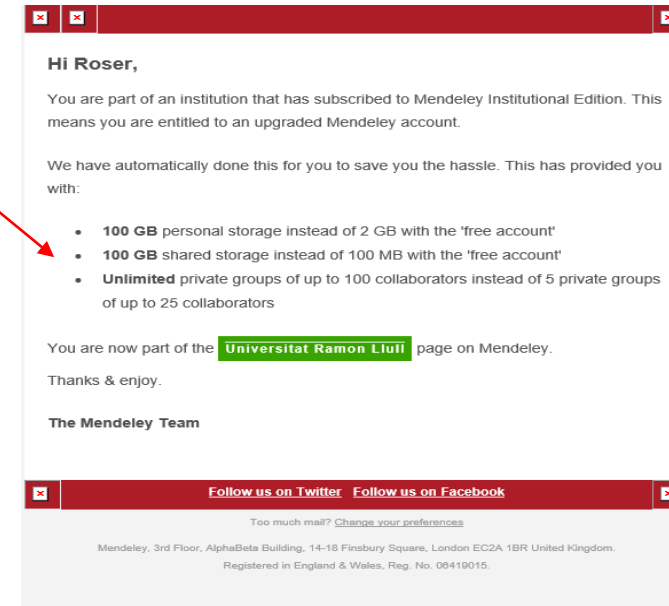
Hi Roser,

You are part of an institution that has subscribed to Mendeley Institutional Edition. This means you are entitled to an upgraded Mendeley account.

We have automatically done this for you to save you the hassle. This has provided you with:

- **100 GB** personal storage instead of 2 GB with the 'free account'
- **100 GB** shared storage instead of 100 MB with the 'free account'
- **Unlimited** private groups of up to 100 collaborators instead of 5 private groups of up to 25 collaborators

You are now part of the Universitat Ramon Llull page on Mendeley.

Thanks & enjoy.

The Mendeley Team

Follow us on Twitter Follow us on Facebook

Too much mail? Change your preferences

Mendeley, 3rd Floor, AlphaBeta Building, 14-18 Finsbury Square, London EC2A 1BR United Kingdom.
Registered in England & Wales, Reg. No. 06419015.